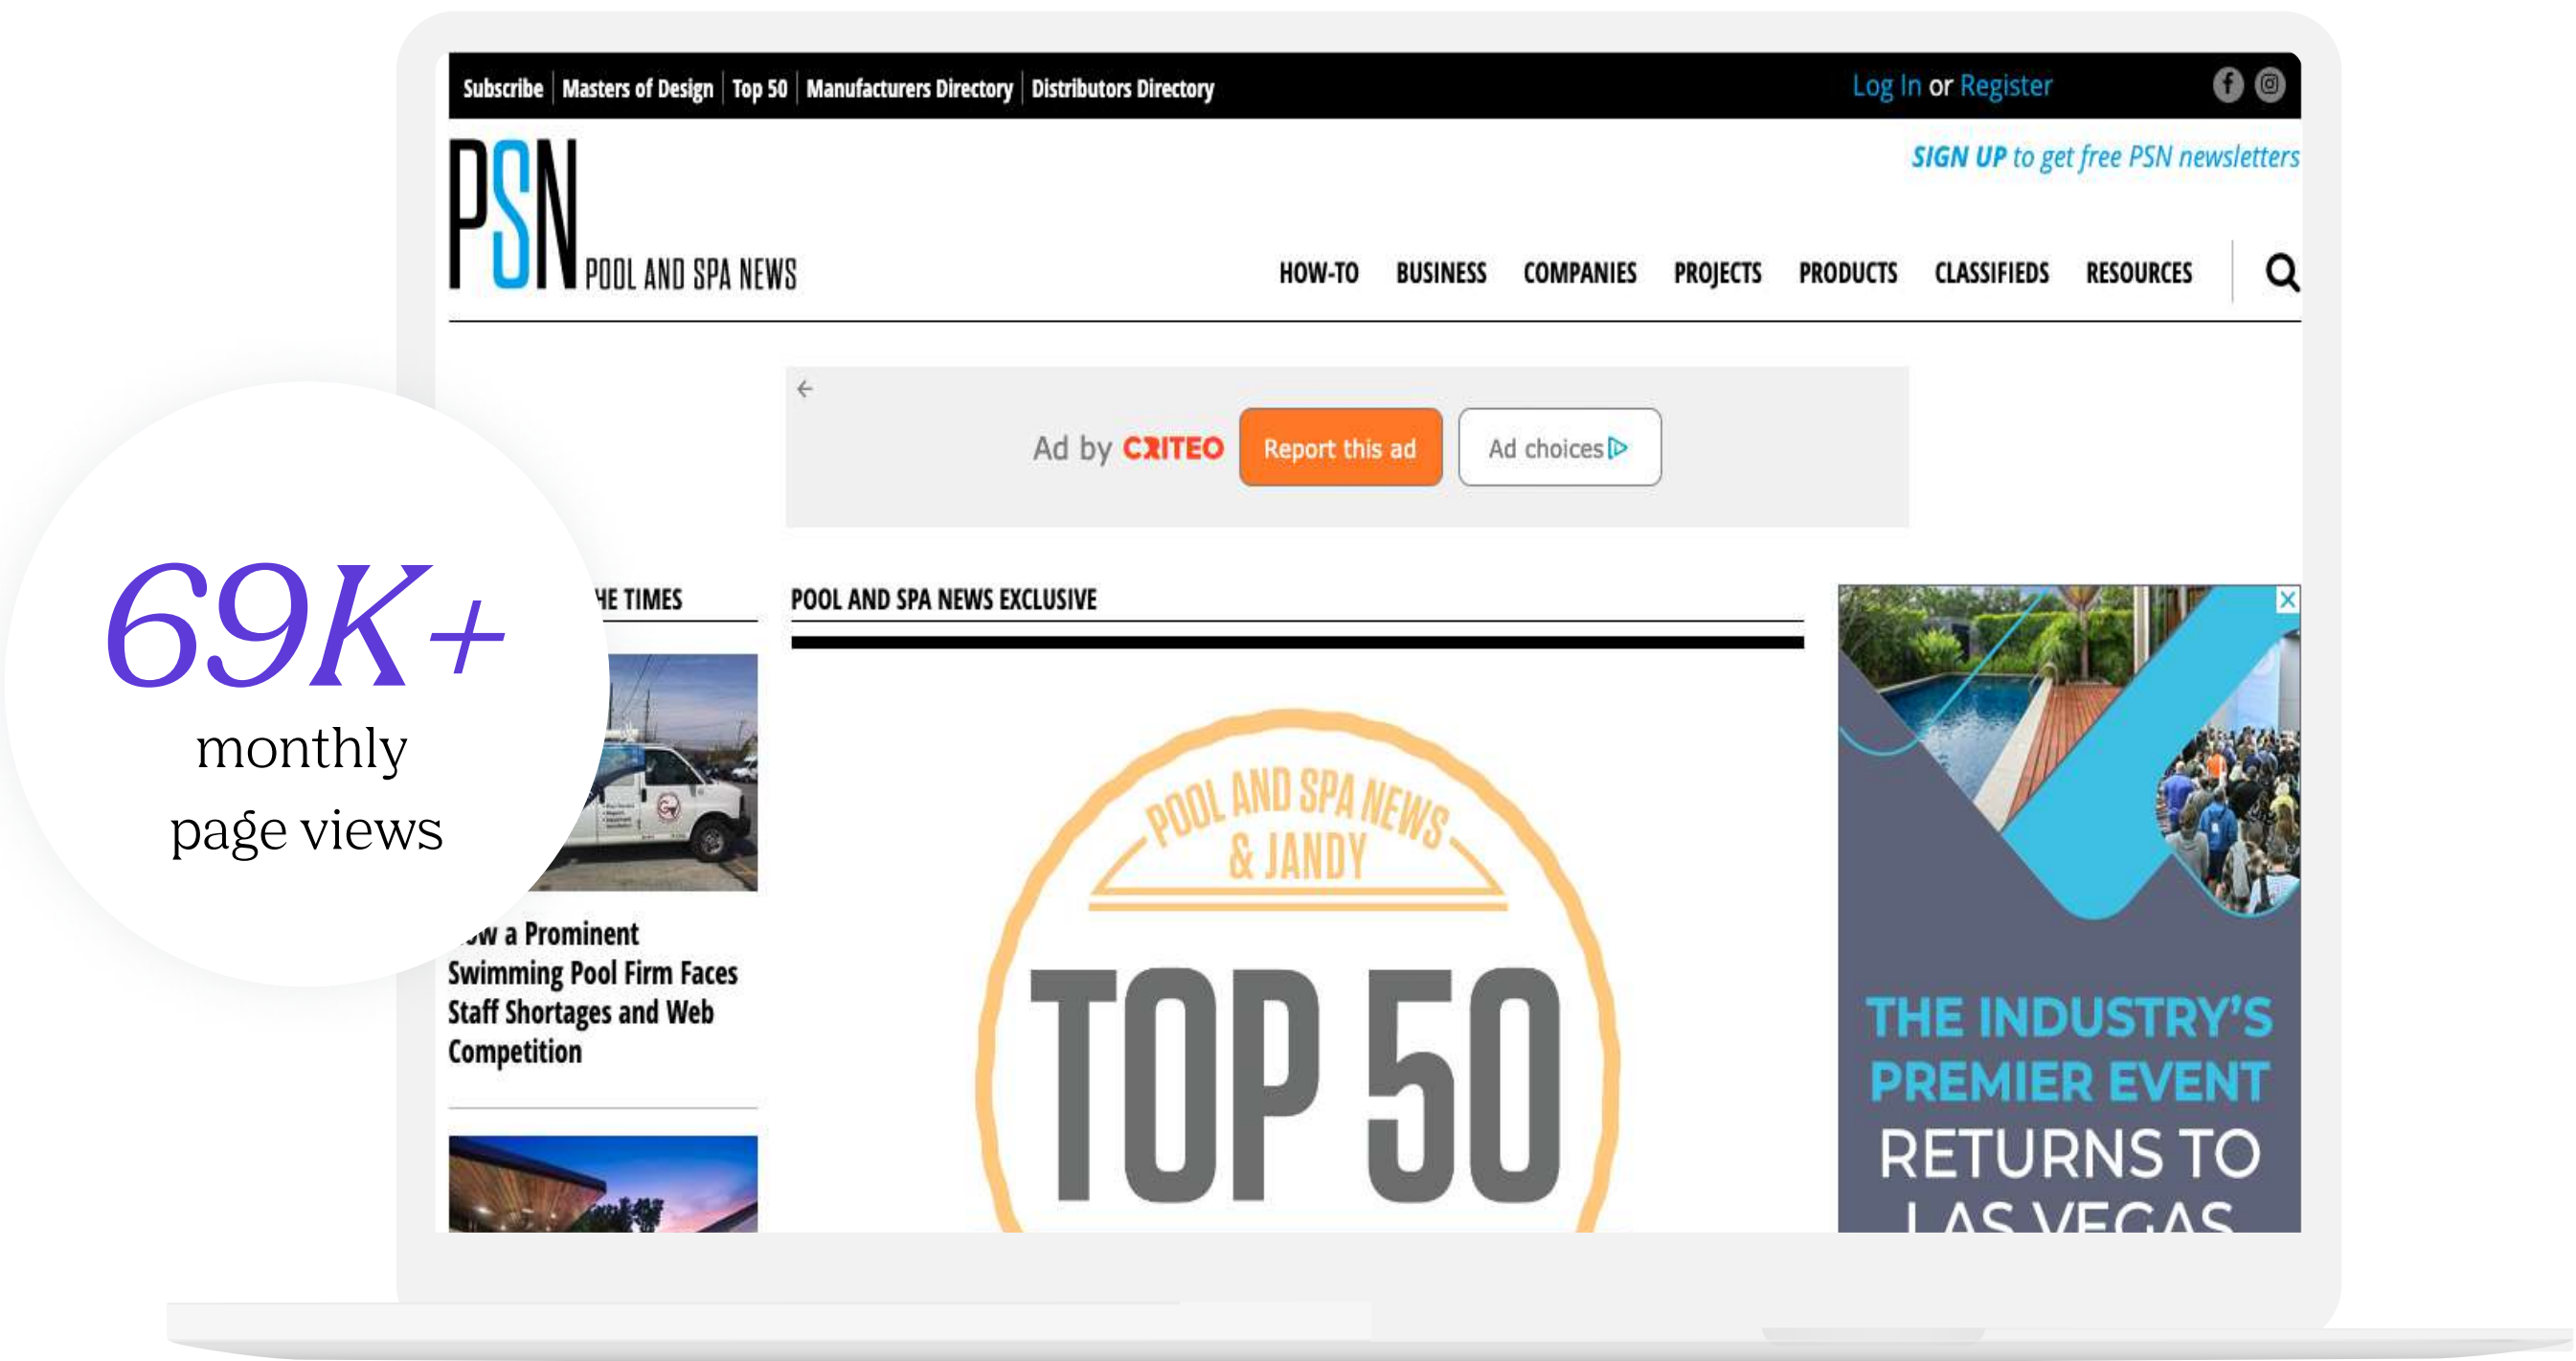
Subscribe | Masters of Design | Top 50 | Manufacturers Directory | Distributors Directory

Log In or Register

PSN POOL AND SPA NEWS

SIGN UP to get free PSN newsletters

HOW-TO BUSINESS COMPANIES PROJECTS PRODUCTS CLASSIFIEDS RESOURCES

Ad by CRITEO Report this ad Ad choices

69K+ monthly page views

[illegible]HE TIMES

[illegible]w a Prominent Swimming Pool Firm Faces Staff Shortages and Web Competition

POOL AND SPA NEWS EXCLUSIVE

POOL AND SPA NEWS & JANDY TOP 50

THE INDUSTRY'S PREMIER EVENT RETURNS TO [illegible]